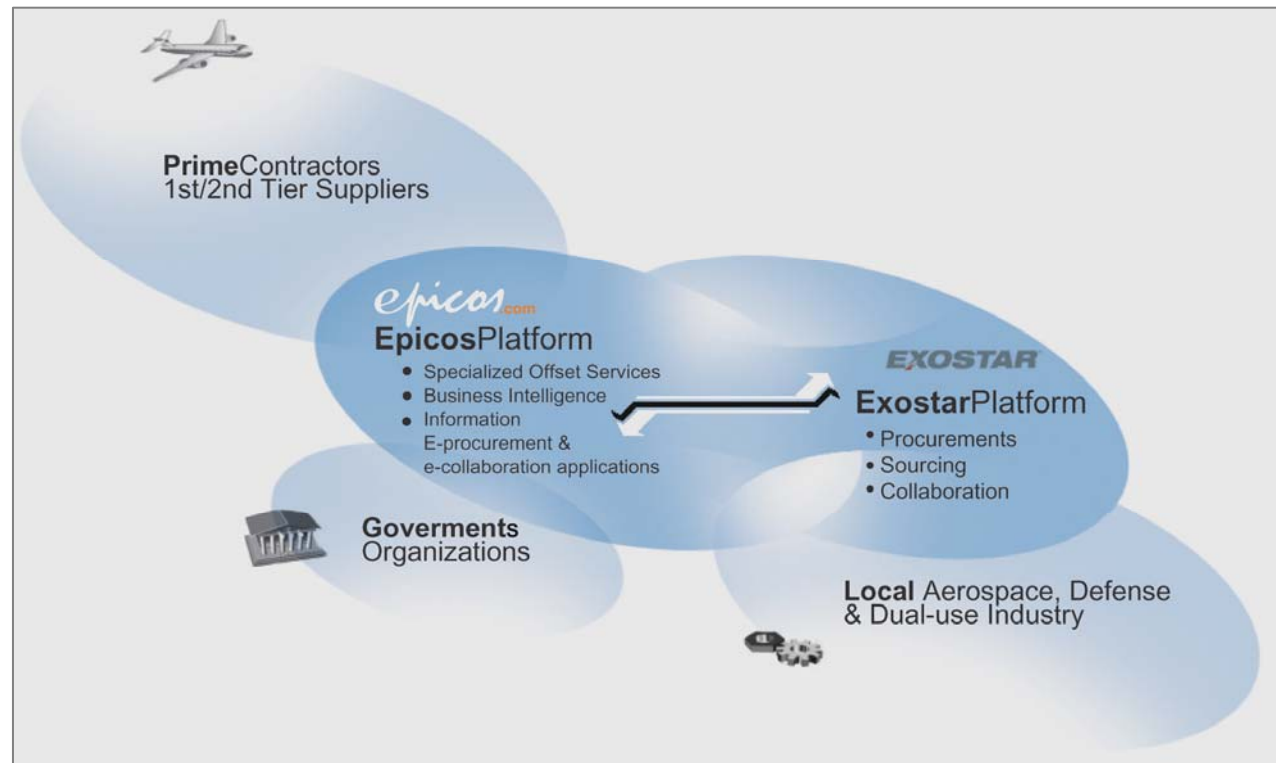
PrimeContractors
1st/2nd Tier Suppliers

epicos.com
EpicosPlatform
• Specialized Offset Services
• Business Intelligence
• Information
E-procurement &
e-collaboration applications

EXOSTAR
ExostarPlatform
• Procurements
• Sourcing
• Collaboration

Goverments
Organizations

Local Aerospace, Defense
& Dual-use Industry